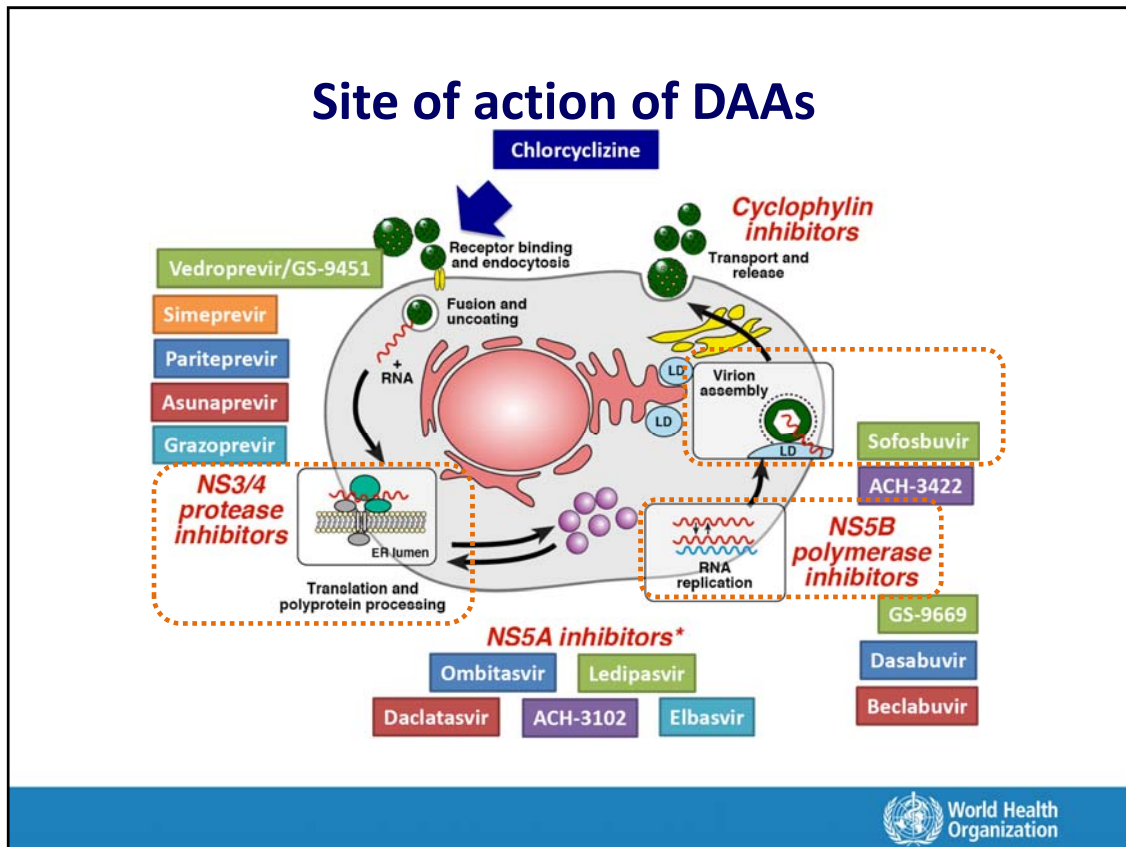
Site of action of DAAs

Chlorcyclizine

Cyclophylin inhibitors

Receptor binding and endocytosis

Transport and release

Vedroprevir/GS-9451

Fusion and uncoating

Simeprevir

Pariteprevir

+ RNA

LD

Virion assembly

Asunaprevir

LD

Grazoprevir

LD

Sofosbuvir

NS3/4 protease inhibitors

ACH-3422

ER lumen

NS5B polymerase inhibitors

RNA replication

Translation and polyprotein processing

GS-9669

NS5A inhibitors*

Ombitasvir

Ledipasvir

Dasabuvir

Daclatasvir

ACH-3102

Elbasvir

Beclabuvir

World Health Organization